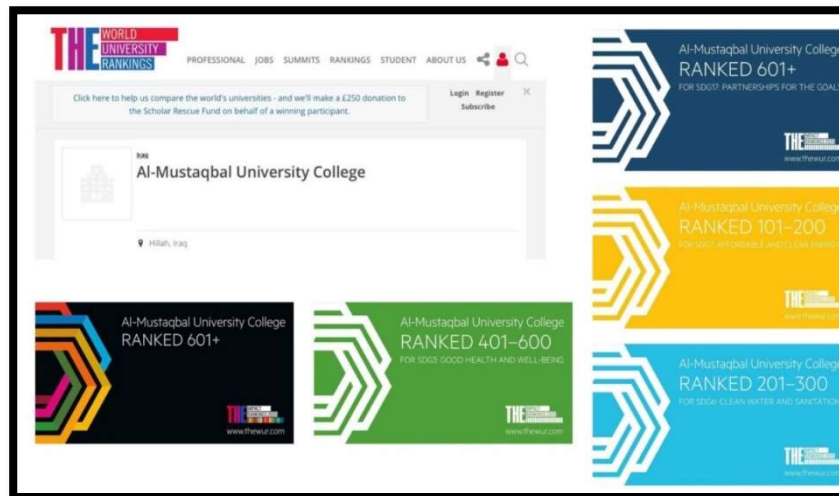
THE WORLD UNIVERSITY RANKINGS

PROFESSIONAL JOBS SUMMITS RANKINGS STUDENT ABOUT US

Click here to help us compare the world's universities - and we'll make a £250 donation to the Scholar Rescue Fund on behalf of a winning participant.

Login Register Subscribe

Iraq

Al-Mustaqbal University College

Hillah, Iraq

Al-Mustaqbal University College
RANKED 601+
FOR SDG17: PARTNERSHIPS FOR THE GOALS
THE
www.thewur.com

Al-Mustaqbal University College
RANKED 101–200
FOR SDG7: AFFORDABLE AND CLEAN ENERGY
THE
www.thewur.com

Al-Mustaqbal University College
RANKED 601+
THE
www.thewur.com

Al-Mustaqbal University College
RANKED 401–600
FOR SDG3: GOOD HEALTH AND WELL-BEING
THE
www.thewur.com

Al-Mustaqbal University College
RANKED 201–300
FOR SDG6: CLEAN WATER AND SANITATION
THE
www.thewur.com